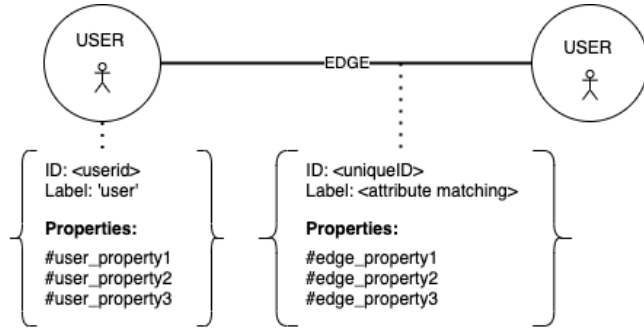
USER

EDGE

USER

ID: <userid>
Label: 'user'

Properties:

#user_property1
#user_property2
#user_property3

ID: <uniqueID>
Label: <attribute matching>

Properties:

#edge_property1
#edge_property2
#edge_property3